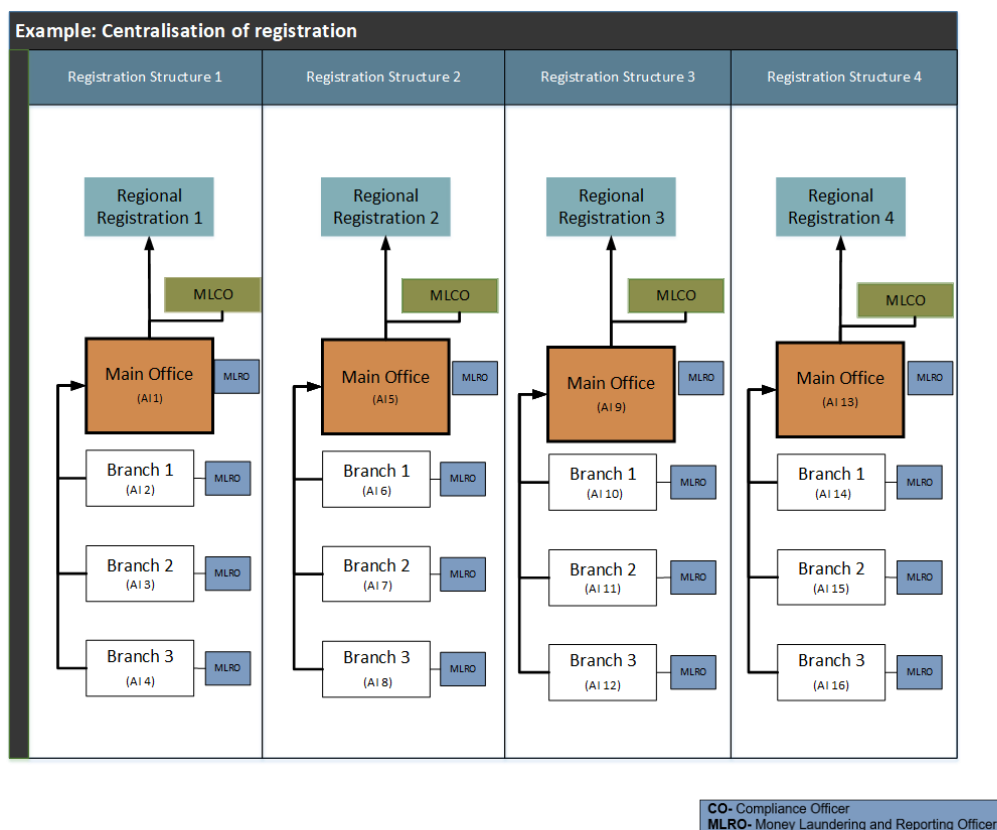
Example: Centralisation of registration

| Registration Structure 1 | Registration Structure 2 | Registration Structure 3 | Registration Structure 4 |
|---|---|---|---|

Regional Registration 1

MLCO

Main Office (AI 1)

MLRO

Branch 1 (AI 2)

MLRO

Branch 2 (AI 3)

MLRO

Branch 3 (AI 4)

MLRO

Regional Registration 2

MLCO

Main Office (AI 5)

MLRO

Branch 1 (AI 6)

MLRO

Branch 2 (AI 7)

MLRO

Branch 3 (AI 8)

MLRO

Regional Registration 3

MLCO

Main Office (AI 9)

MLRO

Branch 1 (AI 10)

MLRO

Branch 2 (AI 11)

MLRO

Branch 3 (AI 12)

MLRO

Regional Registration 4

MLCO

Main Office (AI 13)

MLRO

Branch 1 (AI 14)

MLRO

Branch 2 (AI 15)

MLRO

Branch 3 (AI 16)

MLRO

CO- Compliance Officer
MLRO- Money Laundering and Reporting Officer